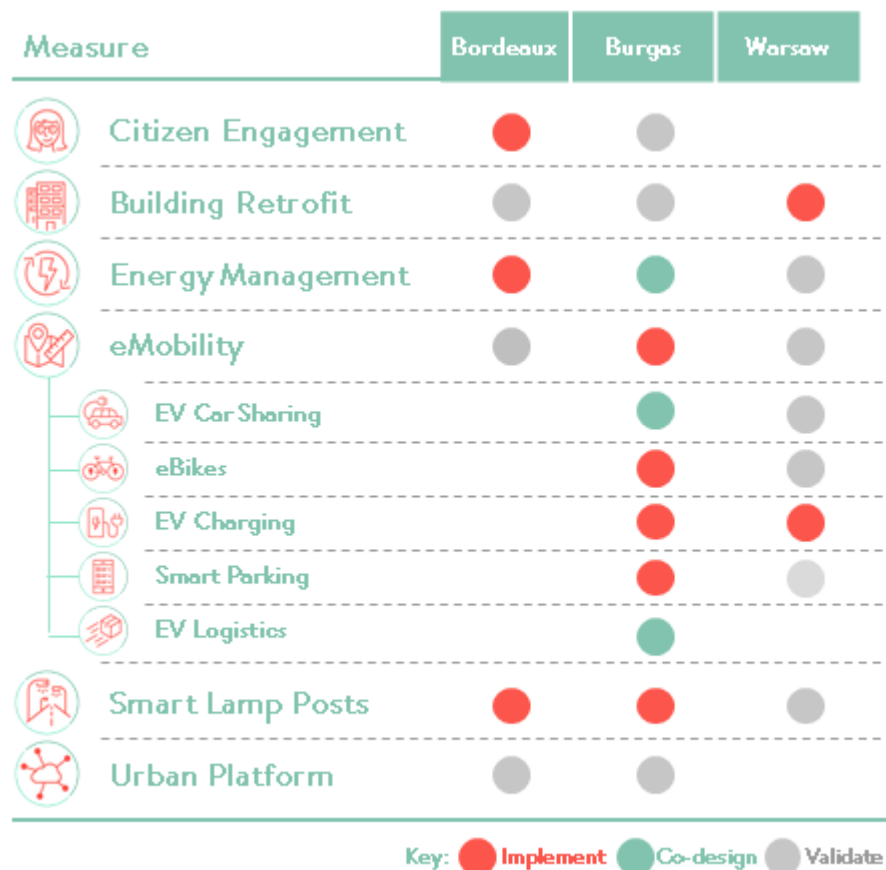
| Measure | Bordeaux | Burgas | Warsaw |
|---|---|---|---|
| Citizen Engagement | | | |
| Building Retrofit | | | |
| Energy Management | | | |
| eMobility | | | |
| EV Car Sharing | | | |
| eBikes | | | |
| EV Charging | | | |
| Smart Parking | | | |
| EV Logistics | | | |
| Smart Lamp Posts | | | |
| Urban Platform | | | |

Key: Implement Co-design Validate